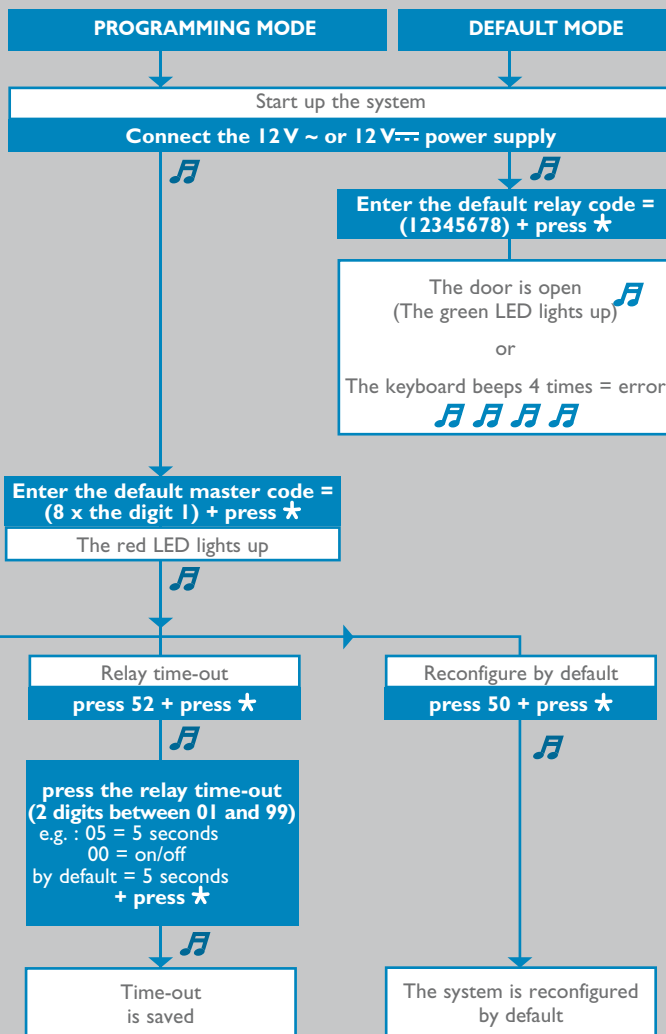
PROGRAMMING MODE

DEFAULT MODE

Start up the system

Connect the 12 V ~ or 12 V⎓ power supply

Enter the default relay code = (12345678) + press ★

The door is open (The green LED lights up)

or

The keyboard beeps 4 times = error

Enter the default master code = (8 x the digit 1) + press ★

The red LED lights up

Relay time-out

press 52 + press ★

press the relay time-out (2 digits between 01 and 99)
e.g. : 05 = 5 seconds
00 = on/off
by default = 5 seconds
+ press ★

Time-out is saved

Reconfigure by default

press 50 + press ★

The system is reconfigured by default